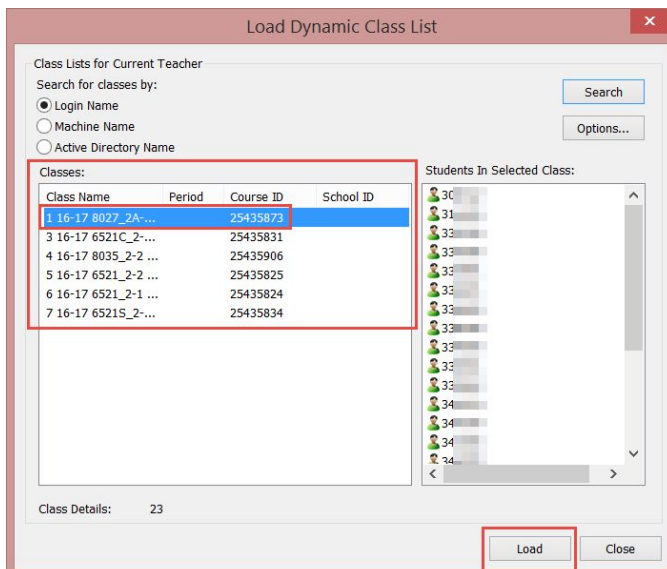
Load Dynamic Class List

Class Lists for Current Teacher

Search for classes by:

Login Name

Machine Name

Active Directory Name

Search

Options...

Classes:

| Class Name | Period | Course ID | School ID |
|---|---|---|---|
| 1 16-17 8027_2A-... | | 25435873 | |
| 3 16-17 6521C_2-... | | 25435831 | |
| 4 16-17 8035_2-2 ... | | 25435906 | |
| 5 16-17 6521_2-2 ... | | 25435825 | |
| 6 16-17 6521_2-1 ... | | 25435824 | |
| 7 16-17 6521S_2-... | | 25435834 | |

Students In Selected Class:

30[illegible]
31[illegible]
33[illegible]
33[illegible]
33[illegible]
33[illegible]
33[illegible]
33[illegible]
33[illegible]
33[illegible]
33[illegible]
34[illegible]
34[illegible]
34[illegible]
34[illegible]

Class Details: 23

Load

Close